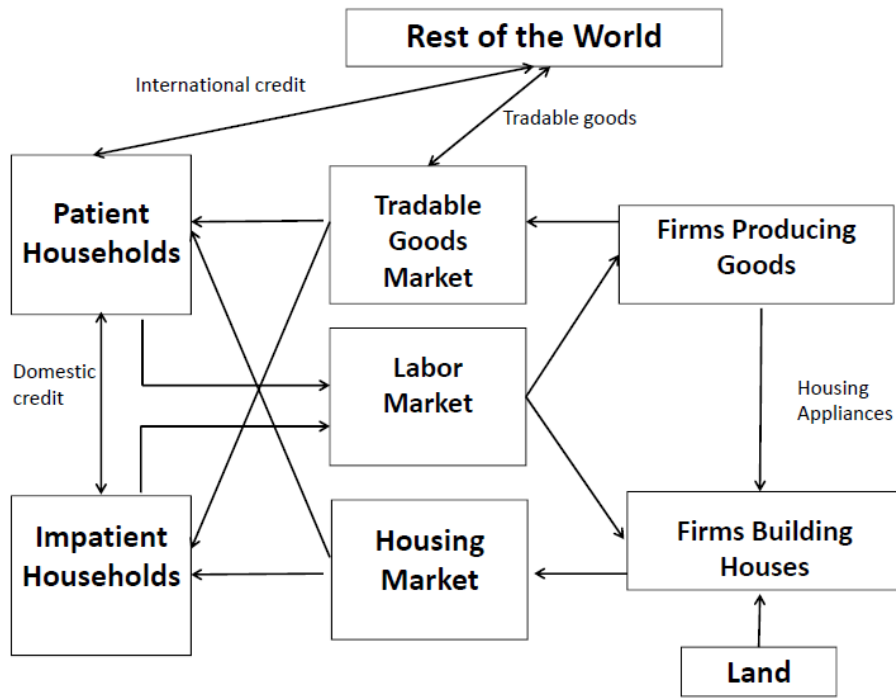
Rest of the World

International credit

Tradable goods

Patient Households

Tradable Goods Market

Firms Producing Goods

Domestic credit

Labor Market

Housing Appliances

Impatient Households

Housing Market

Firms Building Houses

Land